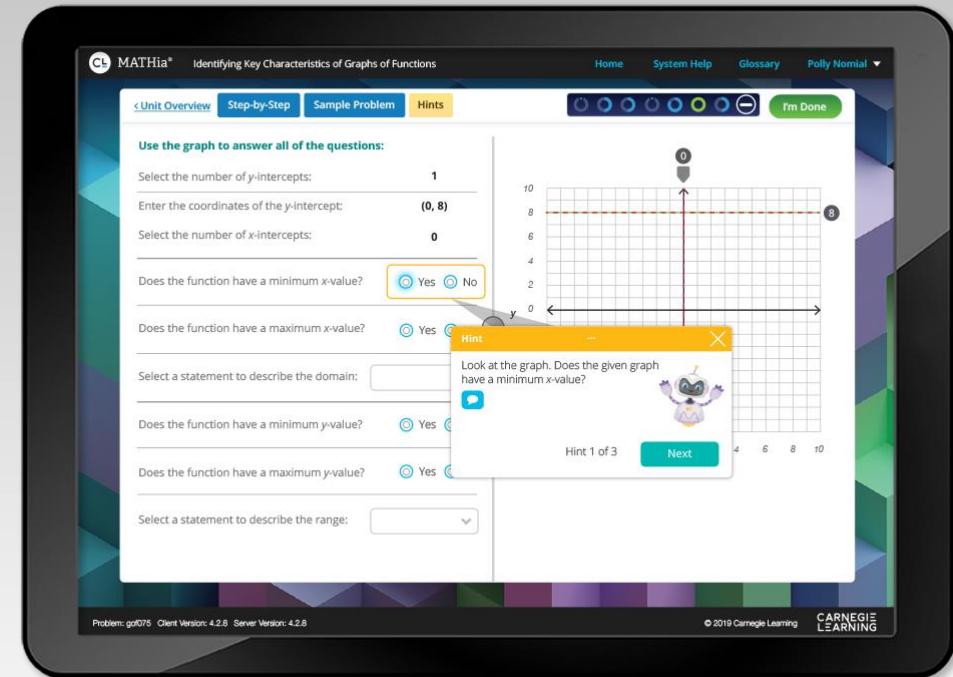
CL MATHia® Identifying Key Characteristics of Graphs of Functions

Home System Help Glossary Polly Nomial ▼

‹ Unit Overview Step-by-Step Sample Problem Hints

I'm Done

Use the graph to answer all of the questions:

Select the number of y-intercepts: 1

Enter the coordinates of the y-intercept: (0, 8)

Select the number of x-intercepts: 0

Does the function have a minimum x-value? Yes No

Does the function have a maximum x-value? Yes

Select a statement to describe the domain:

Does the function have a minimum y-value? Yes

Does the function have a maximum y-value? Yes

Select a statement to describe the range:

0

8

10

8

6

4

2

0

y

4 6 8 10

Hint ···

Look at the graph. Does the given graph have a minimum x-value?

Hint 1 of 3

Next

Problem: gof075 Client Version: 4.2.8 Server Version: 4.2.8

© 2019 Carnegie Learning

CARNEGIE LEARNING